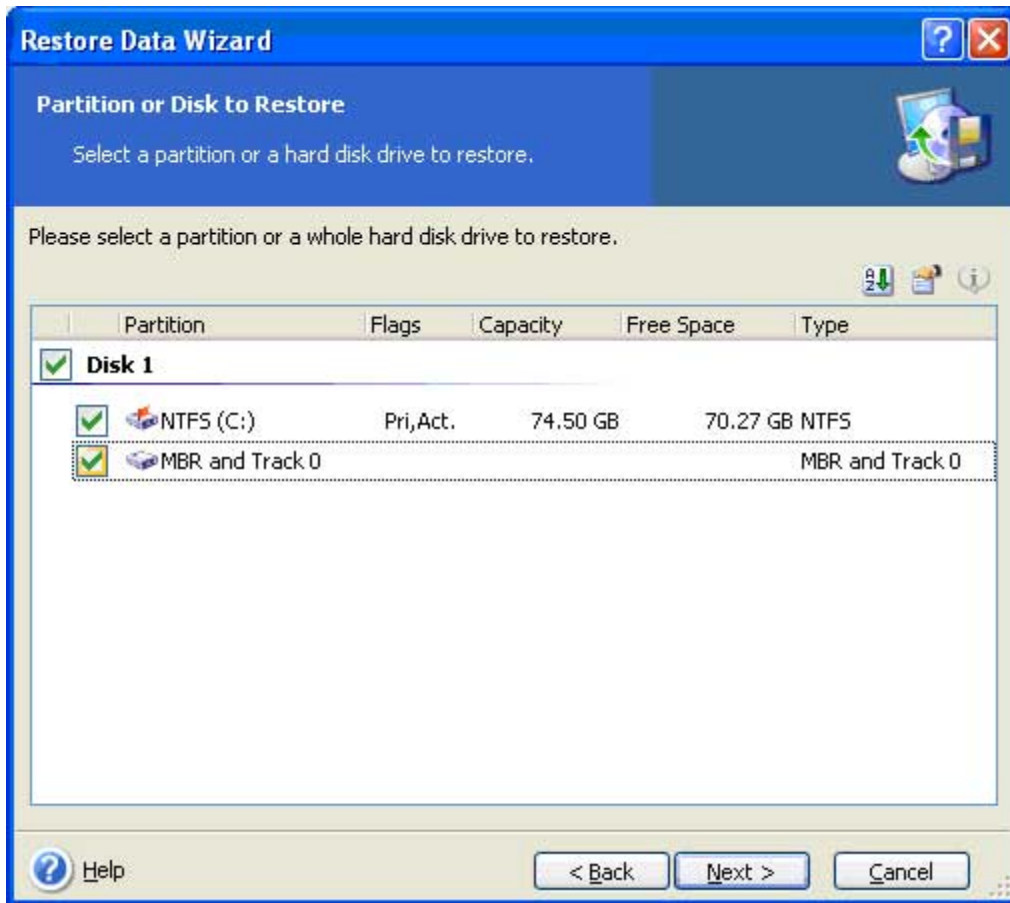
Restore Data Wizard

Partition or Disk to Restore

Select a partition or a hard disk drive to restore.

Please select a partition or a whole hard disk drive to restore.

| Partition | Flags | Capacity | Free Space | Type |
|---|---|---|---|---|
| Disk 1 | | | | |
| NTFS (C:) | Pri,Act. | 74.50 GB | 70.27 GB | NTFS |
| MBR and Track 0 | | | | MBR and Track 0 |

Help

< Back

Next >

Cancel